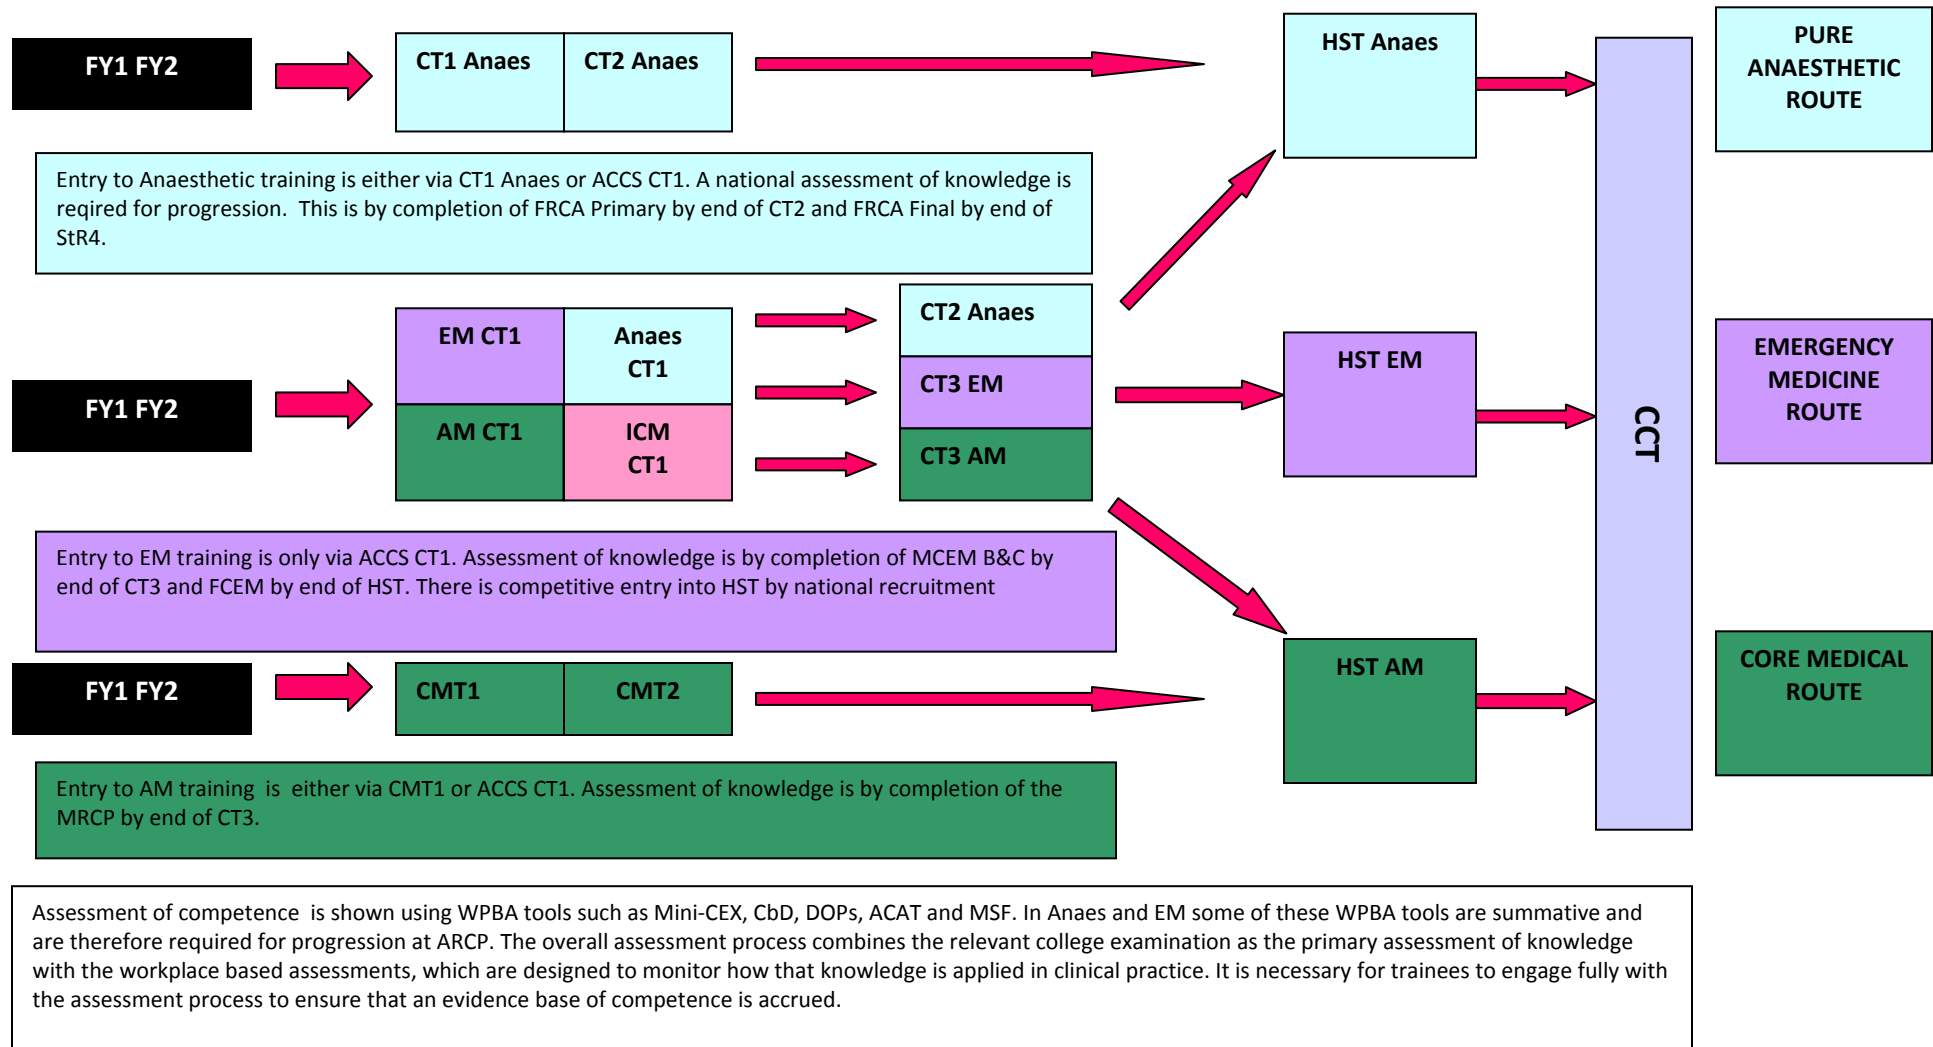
FY1 FY2

CT1 Anaes

CT2 Anaes

HST Anaes

PURE ANAESTHETIC ROUTE

Entry to Anaesthetic training is either via CT1 Anaes or ACCS CT1. A national assessment of knowledge is reqired for progression. This is by completion of FRCA Primary by end of CT2 and FRCA Final by end of StR4.

EM CT1

Anaes CT1

CT2 Anaes

FY1 FY2

AM CT1

ICM CT1

CT3 EM

CT3 AM

HST EM

CCT

EMERGENCY MEDICINE ROUTE

Entry to EM training is only via ACCS CT1. Assessment of knowledge is by completion of MCEM B&C by end of CT3 and FCEM by end of HST. There is competitive entry into HST by national recruitment

FY1 FY2

CMT1

CMT2

HST AM

CORE MEDICAL ROUTE

Entry to AM training is either via CMT1 or ACCS CT1. Assessment of knowledge is by completion of the MRCP by end of CT3.

Assessment of competence is shown using WPBA tools such as Mini-CEX, CbD, DOPs, ACAT and MSF. In Anaes and EM some of these WPBA tools are summative and are therefore required for progression at ARCP. The overall assessment process combines the relevant college examination as the primary assessment of knowledge with the workplace based assessments, which are designed to monitor how that knowledge is applied in clinical practice. It is necessary for trainees to engage fully with the assessment process to ensure that an evidence base of competence is accrued.